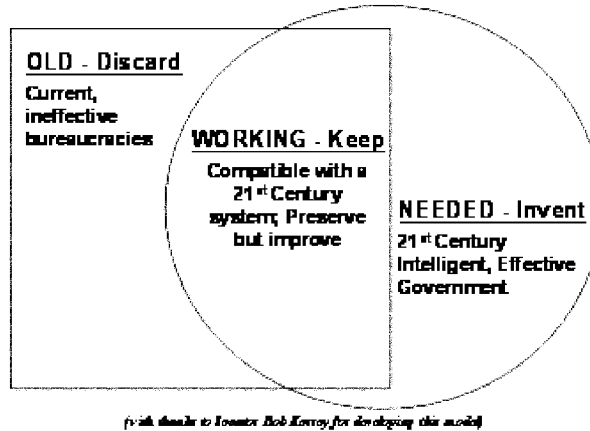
OLD - Discard

Current, ineffective bureaucracies

WORKING - Keep

Compatible with a 21$^{st}$ Century system; Preserve but improve

NEEDED - Invent

21$^{st}$ Century Intelligent, Effective Government

(with thanks to Senator Bob Kerrey for developing this model)